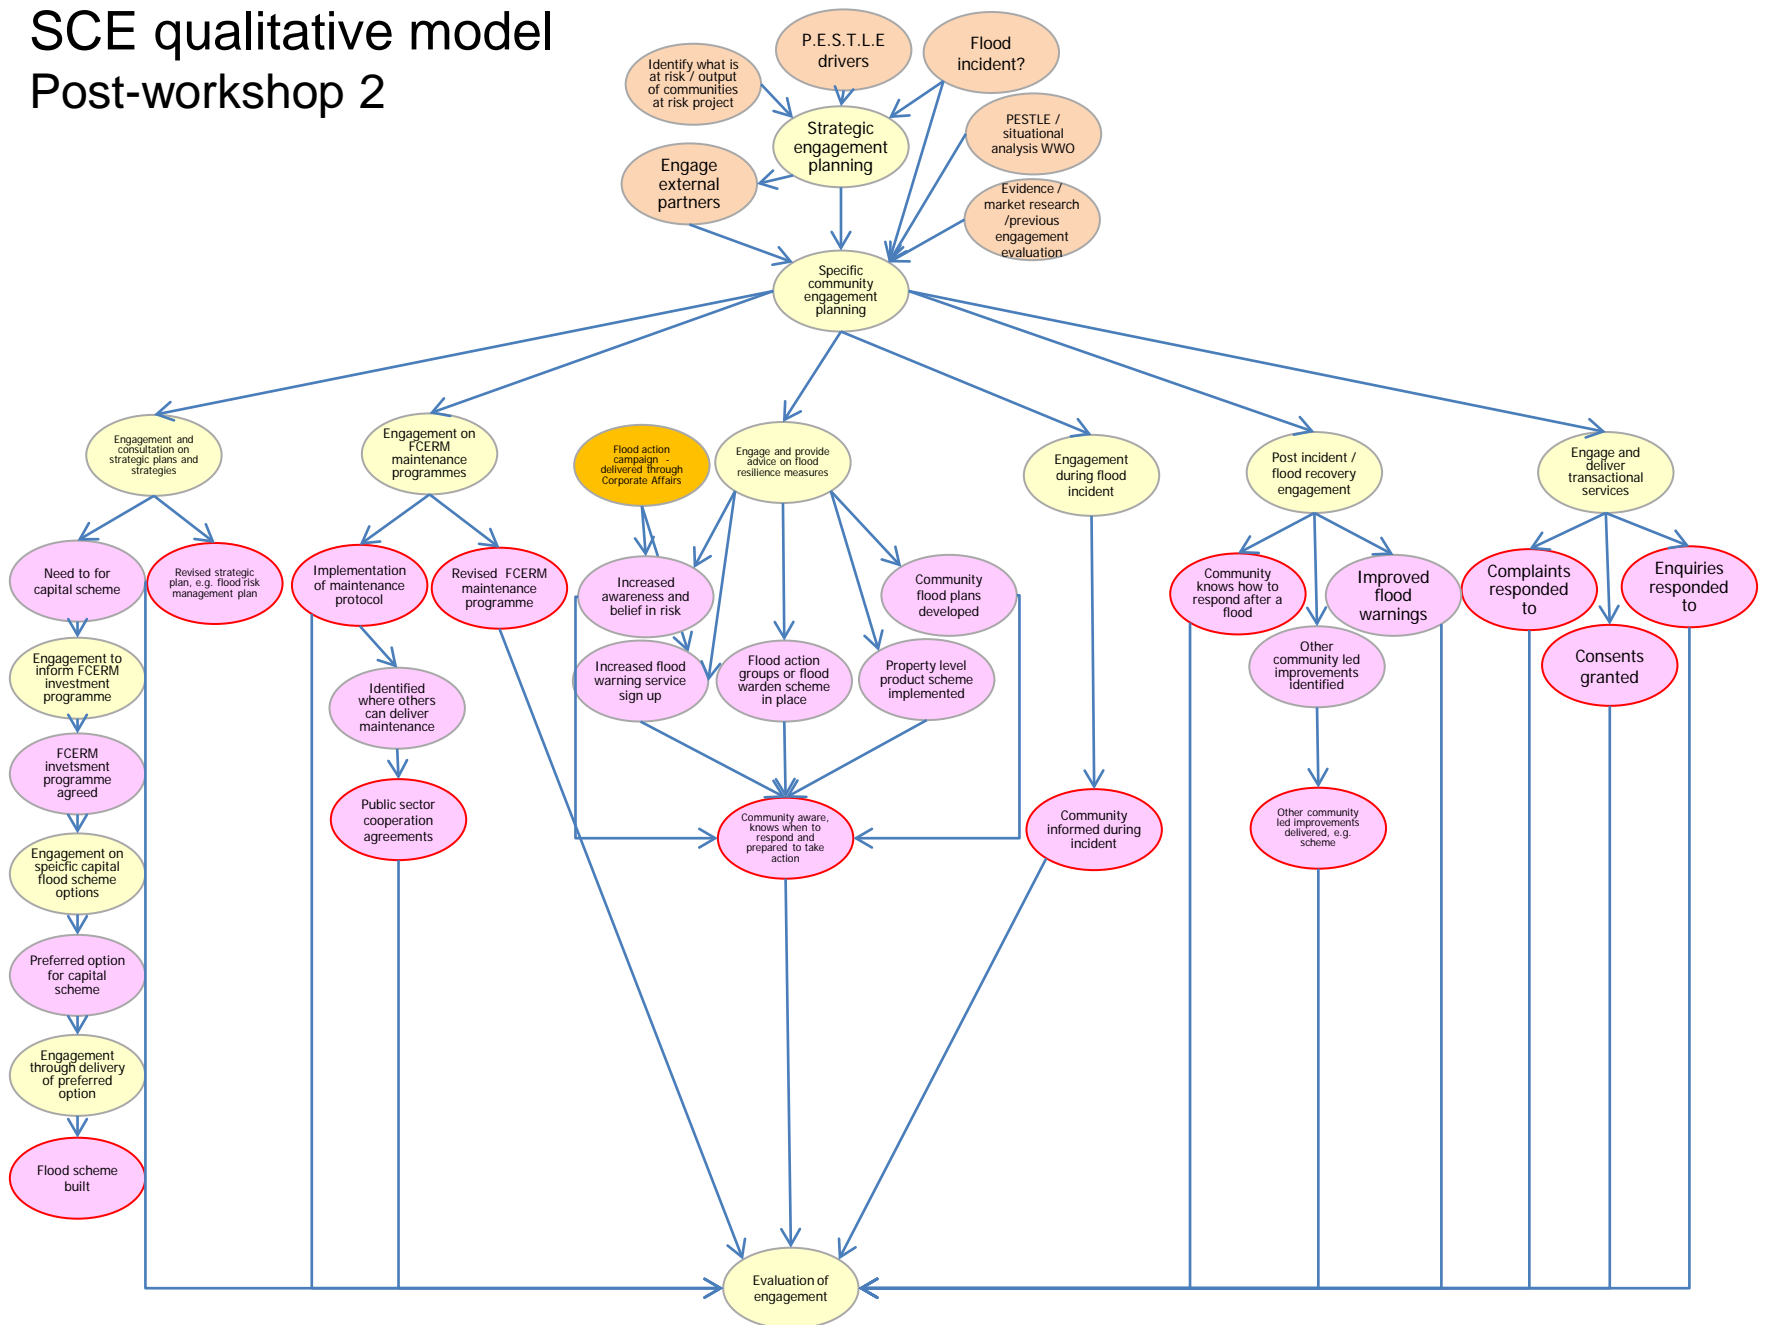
SCE qualitative model
Post-workshop 2

Identify what is at risk / output of communities at risk project

P.E.S.T.L.E drivers

Flood incident?

Strategic engagement planning

PESTLE / situational analysis WWO

Engage external partners

Evidence / market research /previous engagement evaluation

Specific community engagement planning

Engagement and consultation on strategic plans and strategies

Engagement on FCERM maintenance programmes

Flood action campaign - delivered through Corporate Affairs

Engage and provide advice on flood resilience measures

Engagement during flood incident

Post incident / flood recovery engagement

Engage and deliver transactional services

Need to for capital scheme

Revised strategic plan, e.g. flood risk management plan

Implementation of maintenance protocol

Revised FCERM maintenance programme

Increased awareness and belief in risk

Community flood plans developed

Community knows how to respond after a flood

Improved flood warnings

Complaints responded to

Enquiries responded to

Engagement to inform FCERM investment programme

Identified where others can deliver maintenance

Increased flood warning service sign up

Flood action groups or flood warden scheme in place

Property level product scheme implemented

Other community led improvements identified

Consents granted

FCERM invetsment programme agreed

Public sector cooperation agreements

Community aware, knows when to respond and prepared to take action

Community informed during incident

Other community led improvements delivered, e.g. scheme

Engagement on speicfic capital flood scheme options

Preferred option for capital scheme

Engagement through delivery of preferred option

Flood scheme built

Evaluation of engagement